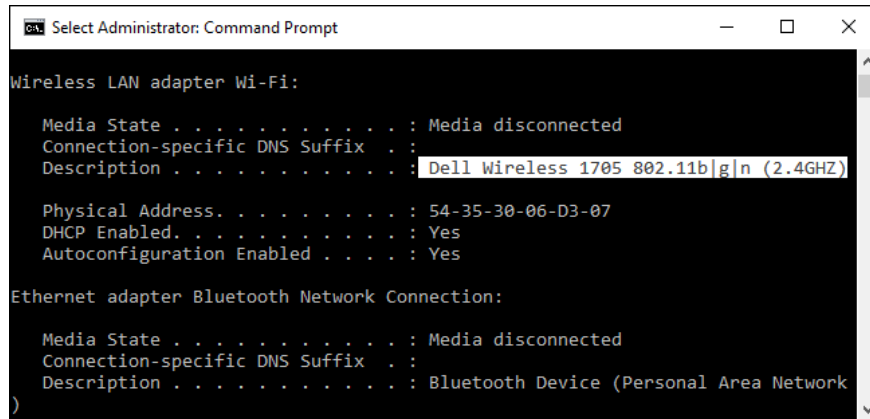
Select Administrator: Command Prompt

Wireless LAN adapter Wi-Fi:

Media State . . . . . . . . . . . : Media disconnected
Connection-specific DNS Suffix . :
Description . . . . . . . . . . . : Dell Wireless 1705 802.11b|g|n (2.4GHZ)

Physical Address. . . . . . . . . : 54-35-30-06-D3-07
DHCP Enabled. . . . . . . . . . . : Yes
Autoconfiguration Enabled . . . . : Yes

Ethernet adapter Bluetooth Network Connection:

Media State . . . . . . . . . . . : Media disconnected
Connection-specific DNS Suffix . :
Description . . . . . . . . . . . : Bluetooth Device (Personal Area Network
)